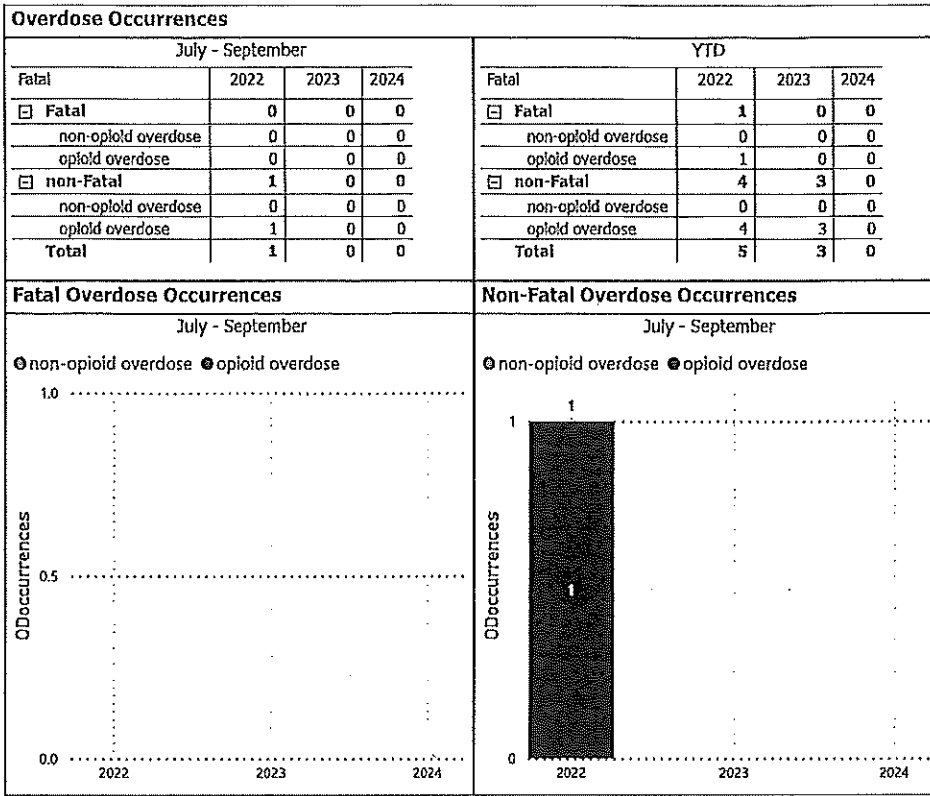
Overdose Occurrences

July - September

| Fatal | 2022 | 2023 | 2024 |
|---|---|---|---|
| ⊟ Fatal | 0 | 0 | 0 |
| non-opioid overdose | 0 | 0 | 0 |
| opioid overdose | 0 | 0 | 0 |
| ⊟ non-Fatal | 1 | 0 | 0 |
| non-opioid overdose | 0 | 0 | 0 |
| opioid overdose | 1 | 0 | 0 |
| Total | 1 | 0 | 0 |

YTD

| Fatal | 2022 | 2023 | 2024 |
|---|---|---|---|
| ⊟ Fatal | 1 | 0 | 0 |
| non-opioid overdose | 0 | 0 | 0 |
| opioid overdose | 1 | 0 | 0 |
| ⊟ non-Fatal | 4 | 3 | 0 |
| non-opioid overdose | 0 | 0 | 0 |
| opioid overdose | 4 | 3 | 0 |
| Total | 5 | 3 | 0 |

Fatal Overdose Occurrences

July - September

non-opioid overdose opioid overdose

1.0
0.5
0.0
ODoccurrences
2022 2023 2024

Non-Fatal Overdose Occurrences

July - September

non-opioid overdose opioid overdose

1
1
1
0
ODoccurrences
2022 2023 2024